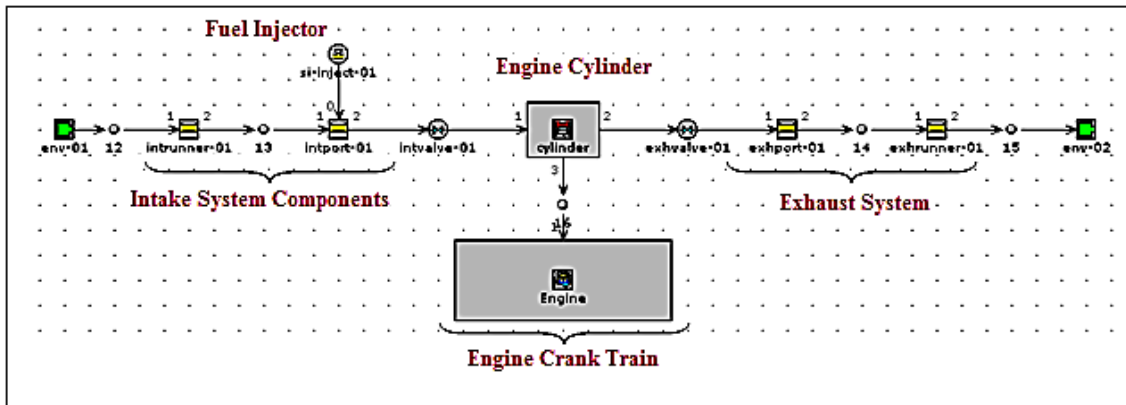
Fuel Injector

si-inject-01

0

Engine Cylinder

env-01 12 1 intrunner-01 2 13 1 intport-01 2 intvalve-01 1 cylinder 2 exhvalve-01 1 exhport-01 2 14 1 exhrunner-01 2 15 env-02

3

16

Intake System Components

Exhaust System

Engine

Engine Crank Train